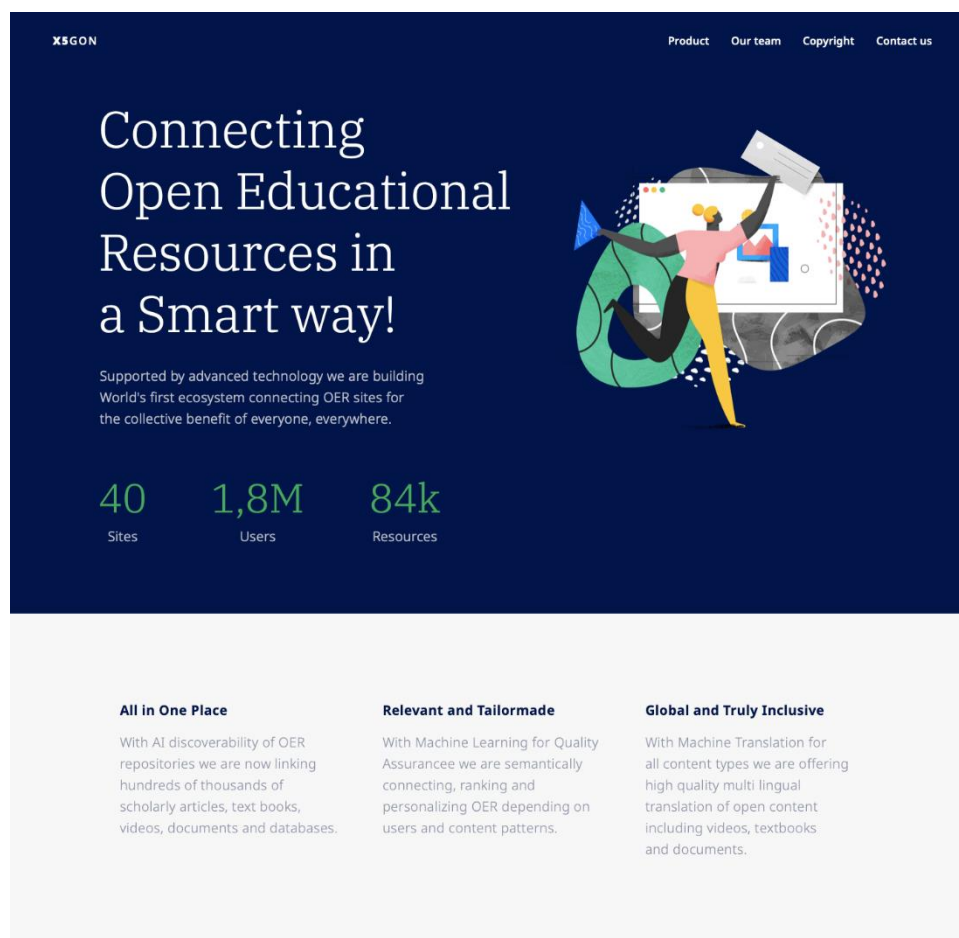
X5GON

Product Our team Copyright Contact us

Connecting Open Educational Resources in a Smart way!

Supported by advanced technology we are building World's first ecosystem connecting OER sites for the collective benefit of everyone, everywhere.

40
Sites

1,8M
Users

84k
Resources

All in One Place

With AI discoverability of OER repositories we are now linking hundreds of thousands of scholarly articles, text books, videos, documents and databases.

Relevant and Tailormade

With Machine Learning for Quality Assurancee we are semantically connecting, ranking and personalizing OER depending on users and content patterns.

Global and Truly Inclusive

With Machine Translation for all content types we are offering high quality multi lingual translation of open content including videos, textbooks and documents.